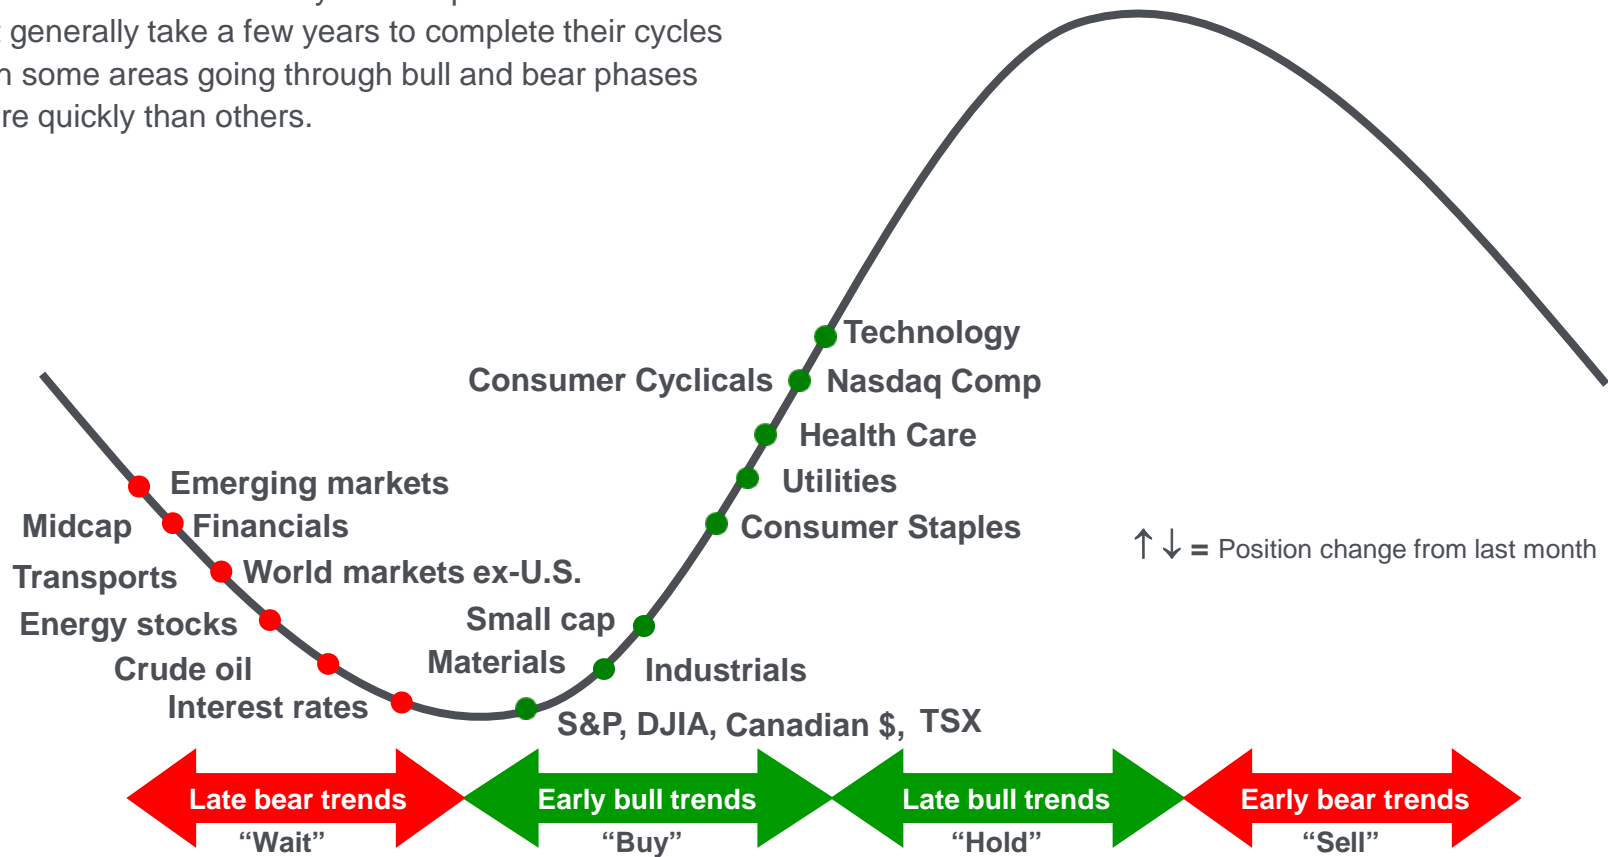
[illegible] generally take a few years to complete their cycles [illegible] some areas going through bull and bear phases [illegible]re quickly than others.

Technology
Consumer Cyclicals
Nasdaq Comp
Health Care
Utilities
Consumer Staples
Emerging markets
Midcap
Financials
Transports
World markets ex-U.S.
Energy stocks
Small cap
Crude oil
Materials
Industrials
Interest rates
S&P, DJIA, Canadian $, TSX

↑↓ = Position change from last month

Late bear trends
"Wait"
Early bull trends
"Buy"
Late bull trends
"Hold"
Early bear trends
"Sell"